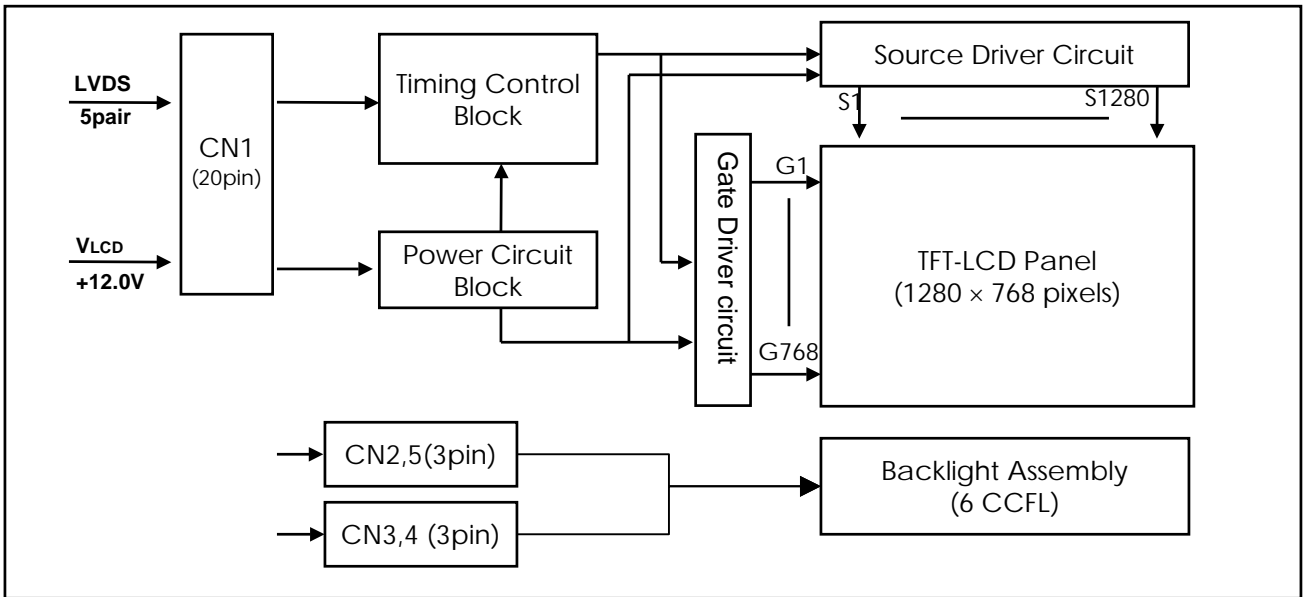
LVDS
5pair

CN1
(20pin)

VLCD
+12.0V

Timing Control Block

Power Circuit Block

Source Driver Circuit

S1

S1280

Gate Driver circuit

G1

G768

TFT-LCD Panel
(1280 × 768 pixels)

CN2,5(3pin)

CN3,4 (3pin)

Backlight Assembly
(6 CCFL)